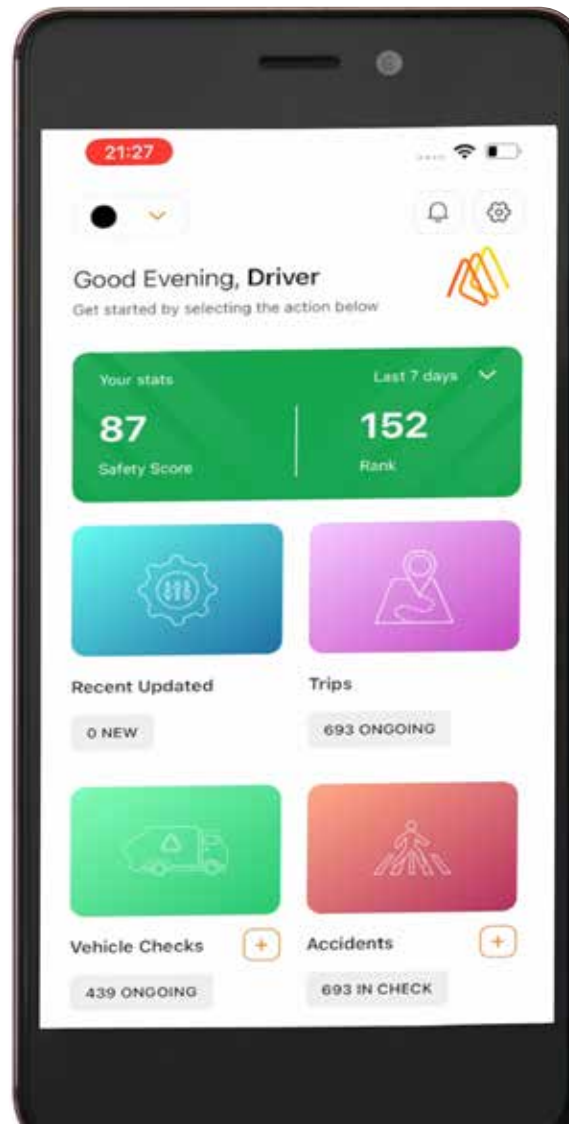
21:27

Good Evening, **Driver**
Get started by selecting the action below

Your stats
Last 7 days
87
Safety Score
152
Rank

Recent Updated
0 NEW

Trips
693 ONGOING

Vehicle Checks
+
439 ONGOING

Accidents
+
693 IN CHECK